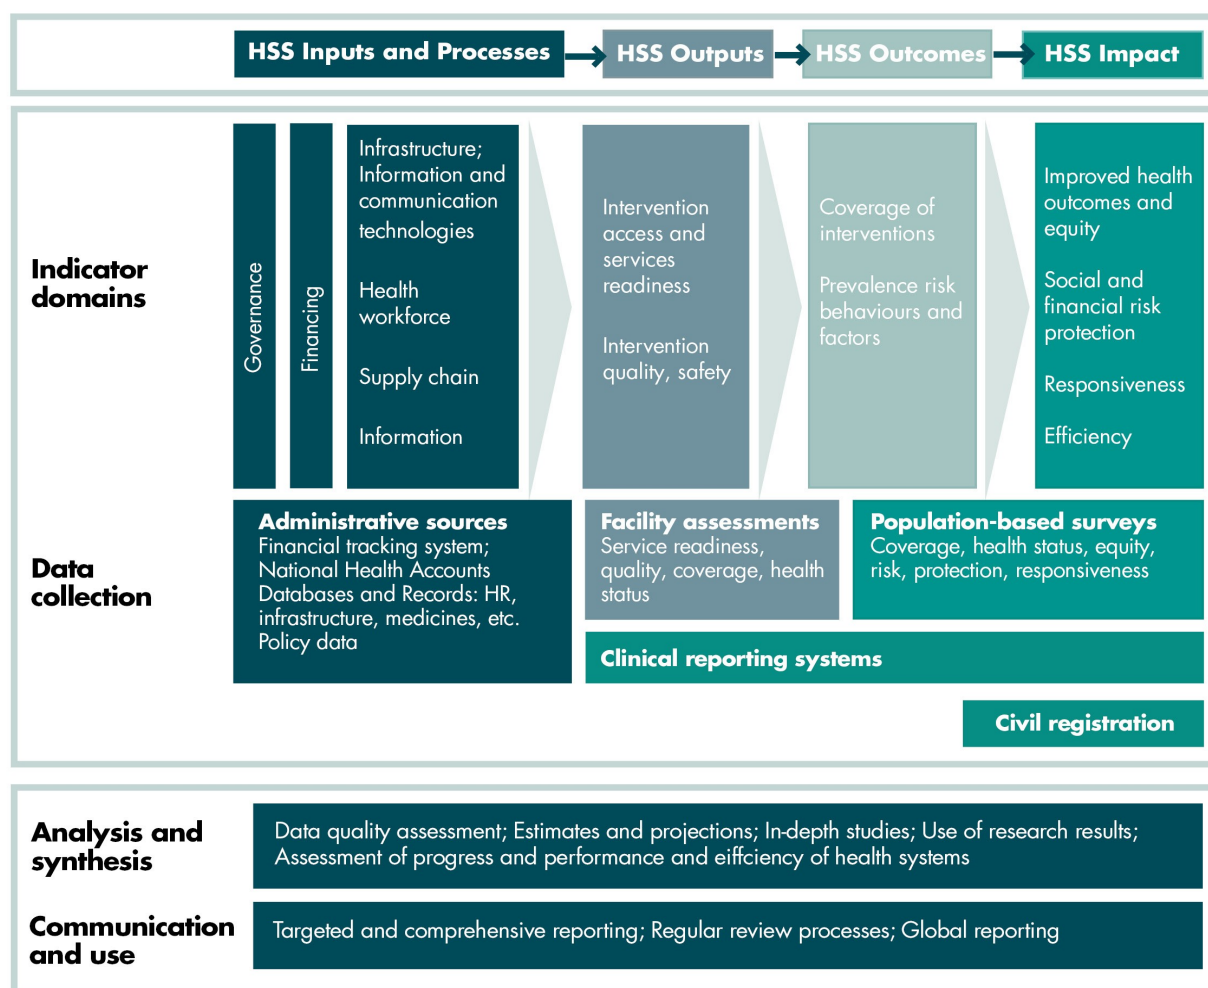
HSS Inputs and Processes
HSS Outputs
HSS Outcomes
HSS Impact

Indicator domains

Governance

Financing

Infrastructure; Information and communication technologies

Health workforce

Supply chain

Information

Intervention access and services readiness

Intervention quality, safety

Coverage of interventions

Prevalence risk behaviours and factors

Improved health outcomes and equity

Social and financial risk protection

Responsiveness

Efficiency

Data collection

Administrative sources
Financial tracking system; National Health Accounts
Databases and Records: HR, infrastructure, medicines, etc.
Policy data

Facility assessments
Service readiness, quality, coverage, health status

Population-based surveys
Coverage, health status, equity, risk, protection, responsiveness

Clinical reporting systems

Civil registration

Analysis and synthesis

Data quality assessment; Estimates and projections; In-depth studies; Use of research results; Assessment of progress and performance and eiffciency of health systems

Communication and use

Targeted and comprehensive reporting; Regular review processes; Global reporting